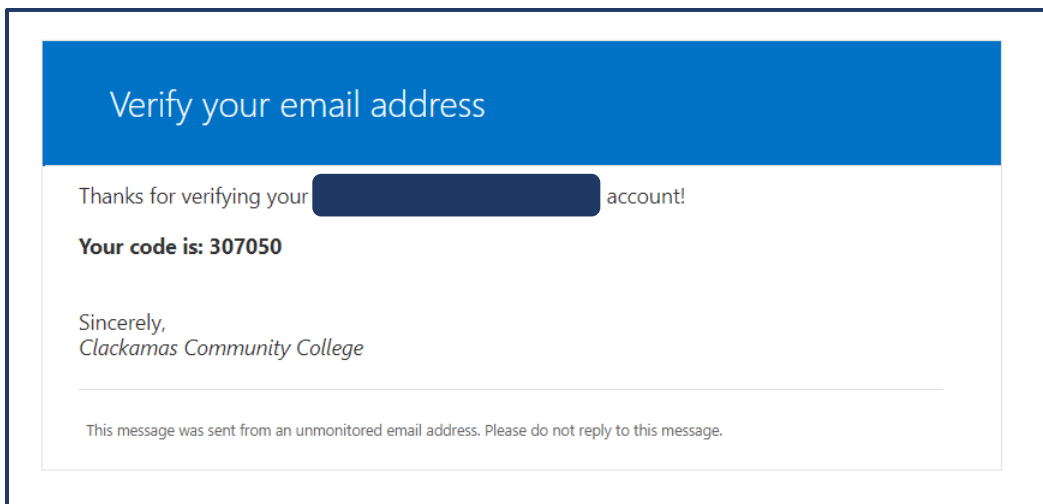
Verify your email address

Thanks for verifying your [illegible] account!

**Your code is: 307050**

Sincerely,
*Clackamas Community College*

This message was sent from an unmonitored email address. Please do not reply to this message.